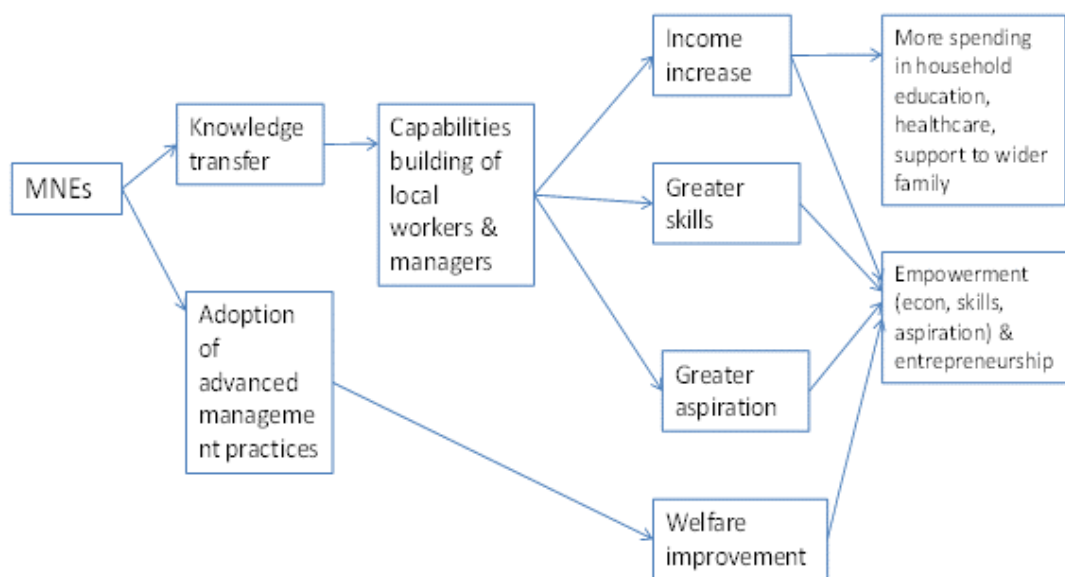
MNEs

Knowledge transfer

Adoption of advanced management practices

Capabilities building of local workers & managers

Income increase

Greater skills

Greater aspiration

Welfare improvement

More spending in household education, healthcare, support to wider family

Empowerment (econ, skills, aspiration) & entrepreneurship